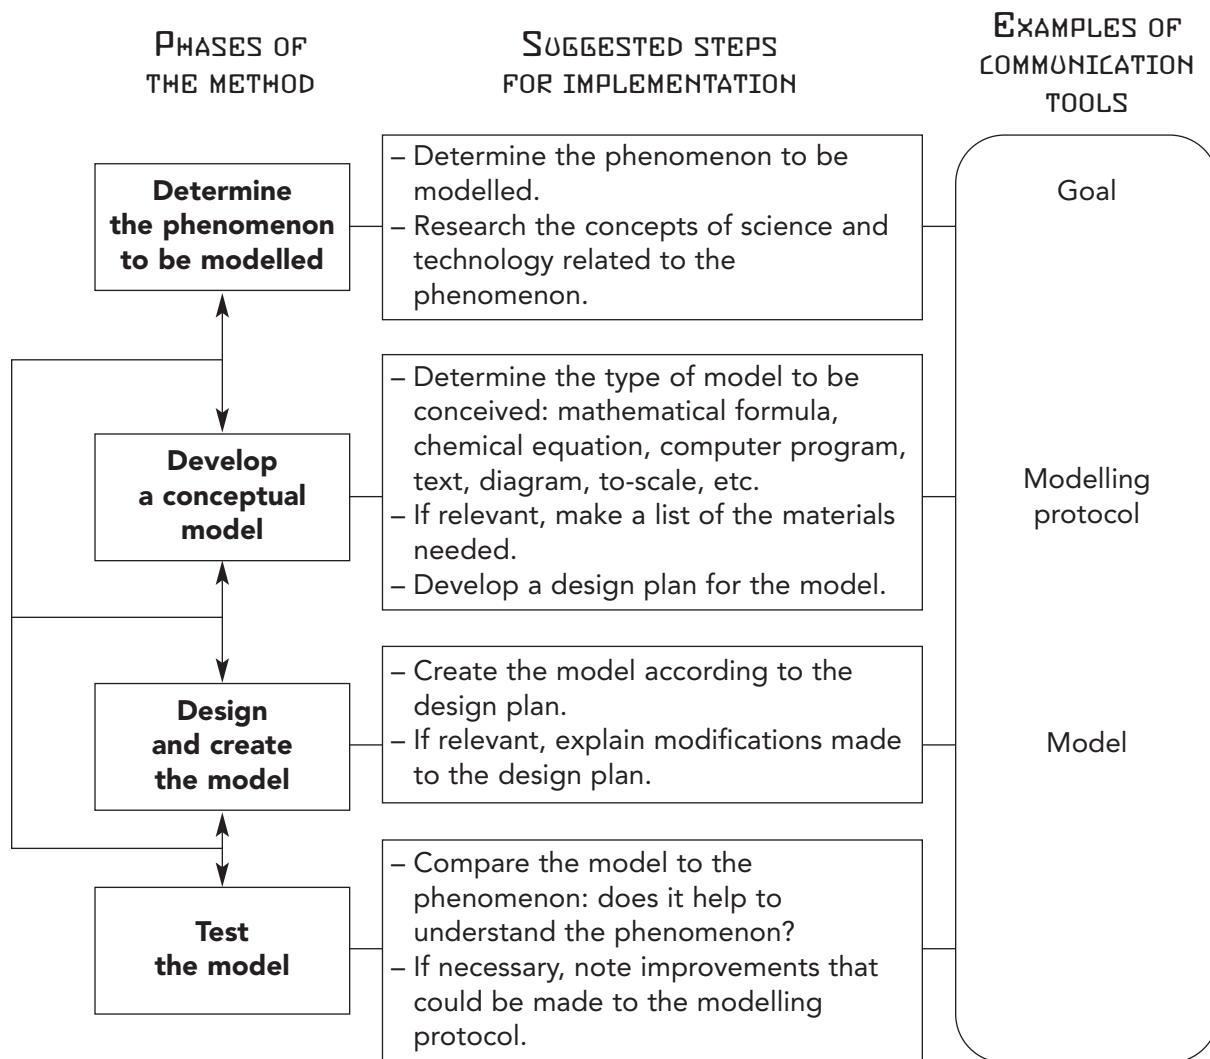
Phases of the method

Suggested steps for implementation

Examples of communication tools

Determine the phenomenon to be modelled

– Determine the phenomenon to be modelled.
– Research the concepts of science and technology related to the phenomenon.

Goal

Develop a conceptual model

– Determine the type of model to be conceived: mathematical formula, chemical equation, computer program, text, diagram, to-scale, etc.
– If relevant, make a list of the materials needed.
– Develop a design plan for the model.

Modelling protocol

Design and create the model

– Create the model according to the design plan.
– If relevant, explain modifications made to the design plan.

Model

Test the model

– Compare the model to the phenomenon: does it help to understand the phenomenon?
– If necessary, note improvements that could be made to the modelling protocol.